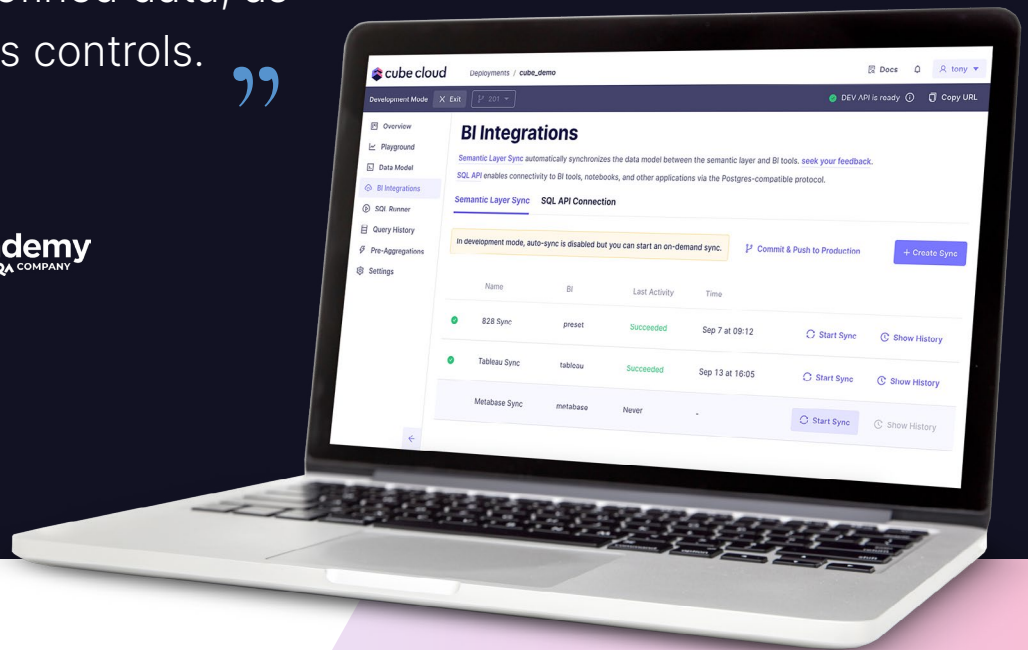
s controls. ”

demy
A COMPANY

cube cloud Deployments / cube_demo
Docs tony
Development Mode X Exit 201
DEV API is ready Copy URL

Overview
Playground
Data Model
BI Integrations
SQL Runner
Query History
Pre-Aggregations
Settings

BI Integrations

Semantic Layer Sync automatically synchronizes the data model between the semantic layer and BI tools. seek your feedback.
SQL API enables connectivity to BI tools, notebooks, and other applications via the Postgres-compatible protocol.

Semantic Layer Sync SQL API Connection

In development mode, auto-sync is disabled but you can start an on-demand sync.
Commit & Push to Production
+ Create Sync

| Name | BI | Last Activity | Time | | |
|---|---|---|---|---|---|
| 828 Sync | preset | Succeeded | Sep 7 at 09:12 | Start Sync | Show History |
| Tableau Sync | tableau | Succeeded | Sep 13 at 16:05 | Start Sync | Show History |
| Metabase Sync | metabase | Never | - | Start Sync | Show History |